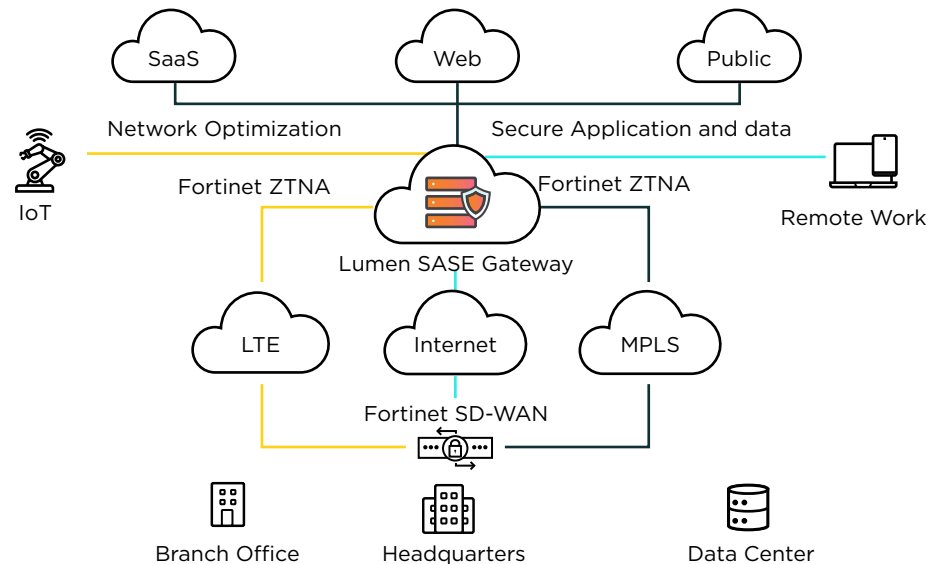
SaaS

Web

Public

Network Optimization

Secure Application and data

IoT

Fortinet ZTNA

Fortinet ZTNA

Remote Work

Lumen SASE Gateway

LTE

Internet

MPLS

Fortinet SD-WAN

Branch Office

Headquarters

Data Center